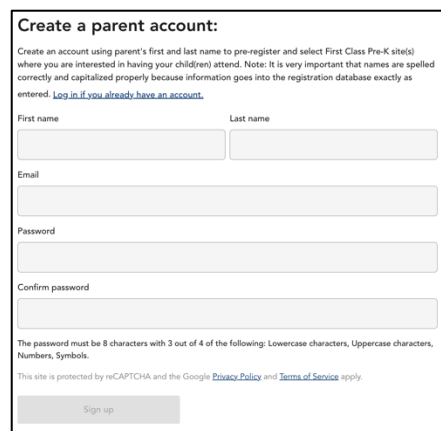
Create a parent account:

Create an account using parent's first and last name to pre-register and select First Class Pre-K site(s) where you are interested in having your child(ren) attend. Note: It is very important that names are spelled correctly and capitalized properly because information goes into the registration database exactly as entered. Log in if you already have an account.

First name

Last name

Email

Password

Confirm password

The password must be 8 characters with 3 out of 4 of the following: Lowercase characters, Uppercase characters, Numbers, Symbols.

This site is protected by reCAPTCHA and the Google Privacy Policy and Terms of Service apply.

Sign up